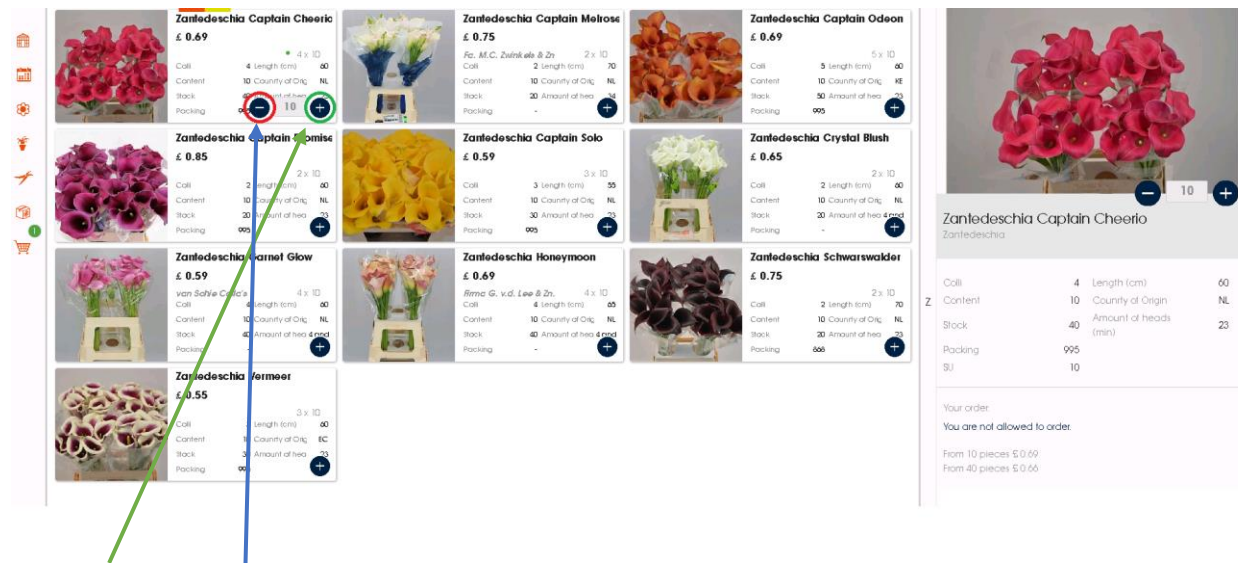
Zantedeschia Captain Cheerio
£ 0.69
4 x 10
Colli 4 Length (cm) 60
Content 10 Country of Orig NL
Stock 40 Amount of hea
Packing
10

Zantedeschia Captain Melrose
£ 0.75
Fa. M.C. Zwinkels & Zn 2 x 10
Colli 2 Length (cm) 70
Content 10 Country of Orig NL
Stock 20 Amount of hea 24
Packing -

Zantedeschia Captain Odeon
£ 0.69
5 x 10
Colli 5 Length (cm) 60
Content 10 Country of Orig KE
Stock 50 Amount of hea 23
Packing 995

Zantedeschia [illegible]omise
£ 0.85
2 x 10
Colli 2 Length (cm) 60
Content 10 Country of Orig NL
Stock 20 Amount of hea 23
Packing 995

Zantedeschia Captain Solo
£ 0.59
3 x 10
Colli 3 Length (cm) 55
Content 10 Country of Orig NL
Stock 30 Amount of hea 23
Packing 995

Zantedeschia Crystal Blush
£ 0.65
2 x 10
Colli 2 Length (cm) 60
Content 10 Country of Orig NL
Stock 20 Amount of hea 4 and
Packing -

Zantedeschia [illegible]arnet Glow
£ 0.59
van Schie Calla's 4 x 10
Colli 4 Length (cm) 60
Content 10 Country of Orig NL
Stock 40 Amount of hea 4 and
Packing

Zantedeschia Honeymoon
£ 0.69
Firma G. v.d. Lee & Zn. 4 x 10
Colli 4 Length (cm) 65
Content 10 Country of Orig NL
Stock 40 Amount of hea 4 and
Packing -

Zantedeschia Schwarswalder
£ 0.75
2 x 10
Colli 2 Length (cm) 70
Content 10 Country of Orig NL
Stock 20 Amount of hea 23
Packing 666

Zantedeschia Vermeer
£ 0.55
3 x 10
Colli Length (cm) 60
Content 1 Country of Orig EC
Stock 3 Amount of hea 23
Packing 99

10
Zantedeschia Captain Cheerio
Zantedeschia

Colli 4 Length (cm) 60
Content 10 Country of Origin NL
Stock 40 Amount of heads (min) 23
Packing 995
SU 10

Your order
You are not allowed to order.

From 10 pieces £ 0.69
From 40 pieces £ 0.66